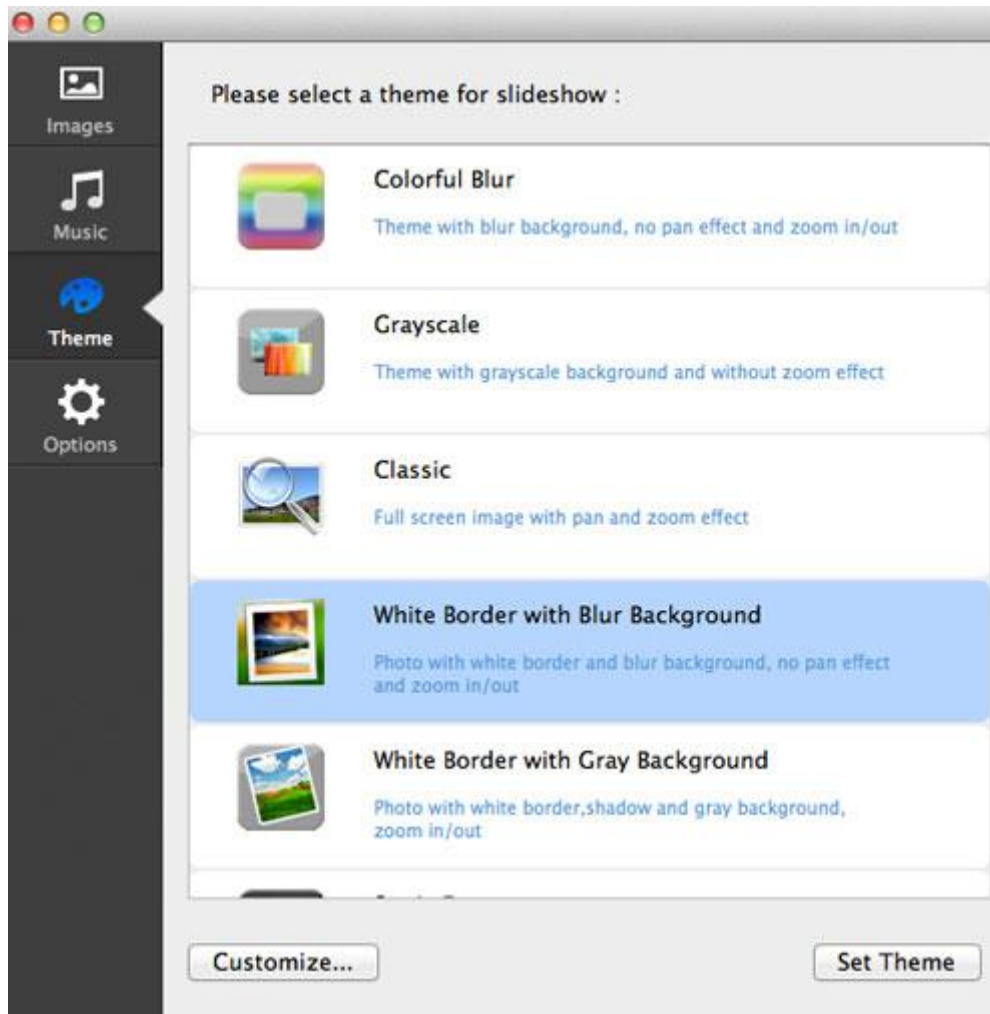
Images

Music

Theme

Options

Please select a theme for slideshow :

Colorful Blur

Theme with blur background, no pan effect and zoom in/out

Grayscale

Theme with grayscale background and without zoom effect

Classic

Full screen image with pan and zoom effect

White Border with Blur Background

Photo with white border and blur background, no pan effect and zoom in/out

White Border with Gray Background

Photo with white border,shadow and gray background, zoom in/out

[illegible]

Customize...

Set Theme